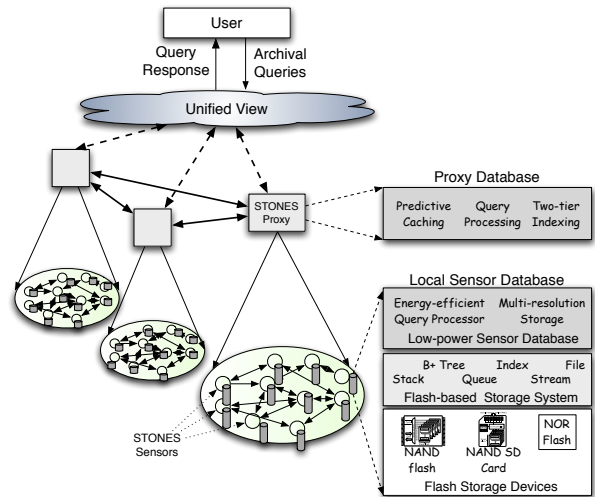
User

Query Response

Archival Queries

Unified View

STONES Proxy

Proxy Database

Predictive Caching

Query Processing

Two-tier Indexing

Local Sensor Database

Energy-efficient Query Processor

Multi-resolution Storage

Low-power Sensor Database

B+ Tree

Index

File

Stack

Queue

Stream

Flash-based Storage System

NAND flash

NAND SD Card

NOR Flash

Flash Storage Devices

STONES Sensors